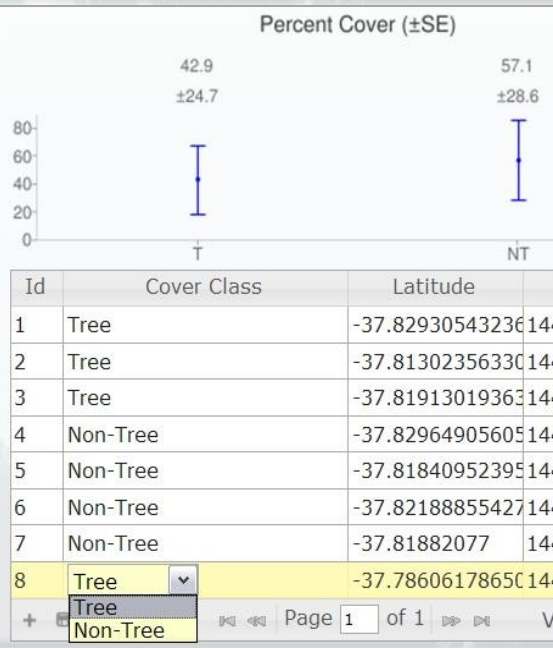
Percent Cover (±SE)

42.9
±24.7

57.1
±28.6

80
60
40
20
0

T

NT

| Id | Cover Class | Latitude |
|---|---|---|
| 1 | Tree | -37.82930543236 144 |
| 2 | Tree | -37.81302356330 144 |
| 3 | Tree | -37.81913019363 144 |
| 4 | Non-Tree | -37.82964905605 144 |
| 5 | Non-Tree | -37.81840952395 144 |
| 6 | Non-Tree | -37.82188855427 144 |
| 7 | Non-Tree | -37.81882077 144 |
| 8 | Tree | -37.78606178650 144 |

Tree
Non-Tree

Page 1 of 1

V